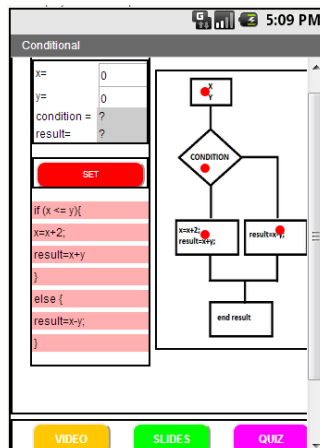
5:09 PM

Conditional

| x= | 0 |
|---|---|
| y= | 0 |
| condition = | ? |
| result= | ? |

SET

if (x <= y){
x=x+2;
result=x+y
}
else {
result=x-y;
}

x
y

CONDITION

x=x+2;
result=x+y;

result=x-y;

end result

VIDEO
SLIDES
QUIZ